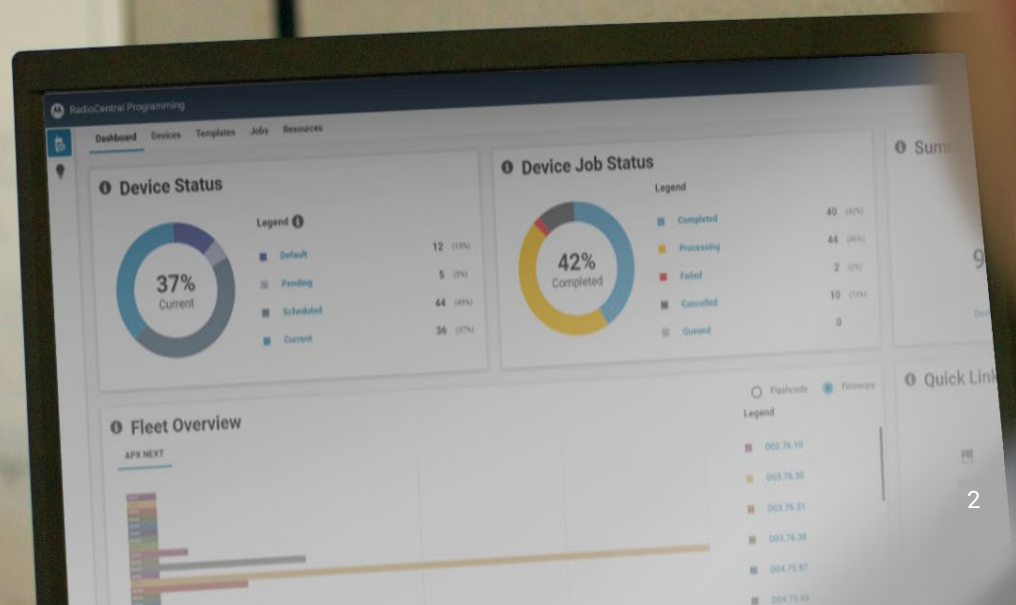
RadioCentral Programming

Dashboard Devices Templates Jobs Resources

Device Status

37%
Current

Legend

Default 12 (13%)
Pending 5 (5%)
Scheduled 44 (45%)
Current 36 (37%)

Device Job Status

42%
Completed

Legend

Completed 40 (42%)
Processing 44 (46%)
Failed 2 (2%)
Canceled 10 (10%)
Queued 0

Sum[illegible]

Fleet Overview

APX NEXT

Flashcode Firmware

Legend

D02.76.10
D03.76.30
D03.76.31
D03.76.35
D04.75.87
D04.75.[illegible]

Quick Link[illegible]

2